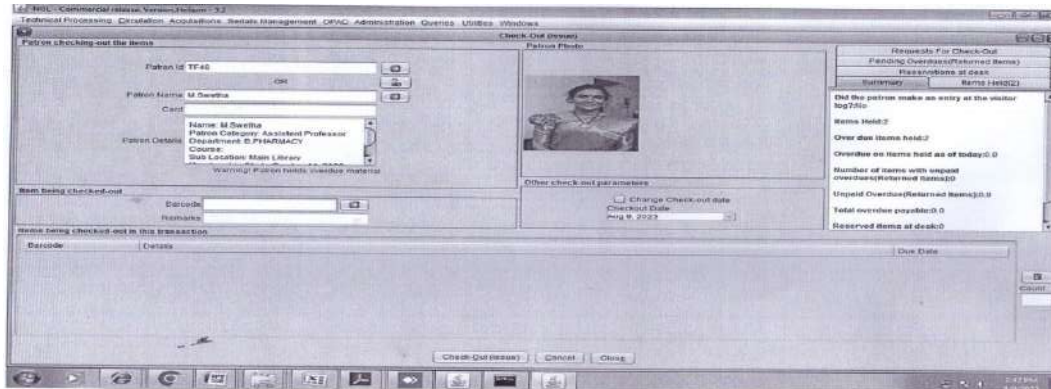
NGL - Commercial release Version Helium - 3.2
Technical Processing Circulation Acquisitions Serials Management OPAC Administration Queries Utilities Windows
Check-Out (Issue)
Patron checking-out the items
Patron Id TF40
OR
Patron Name M Swetha
Card
Patron Details Name: M Swetha
Patron Category: Assistant Professor
Department: B.PHARMACY
Course:
Sub Location: Main Library
Warning! Patron holds overdue material
Patron Photo
Requests For Check-Out
Pending Overdues(Returned Items)
Reservations at desk
Summary
Items Held(2)
Did the patron make an entry at the visitor log?:No
Items Held:2
Over due items held:2
Overdue on items held as of today:0.0
Number of items with unpaid overdues(Returned Items):0
Unpaid Overdue(Returned Items):0.0
Total overdue payable:0.0
Reserved items at desk:0
Item being checked-out
Barcode
Remarks
Other check-out parameters
Change Check-out date
Checkout Date
Aug 8, 2023
Items being checked-out in this transaction
Barcode
Details
Due Date
Check-Out (Issue)
Cancel
Close